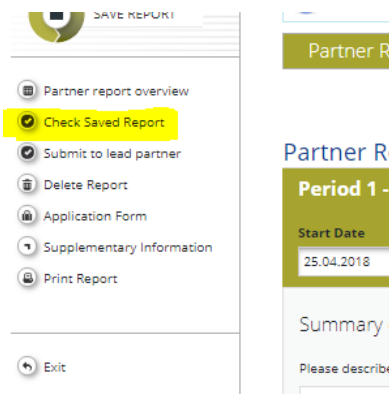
SAVE REPORT

Partner report overview
Check Saved Report
Submit to lead partner
Delete Report
Application Form
Supplementary Information
Print Report

Exit

Partner R

Partner R

Period 1 -

Start Date
25.04.2018

Summary

Please describe